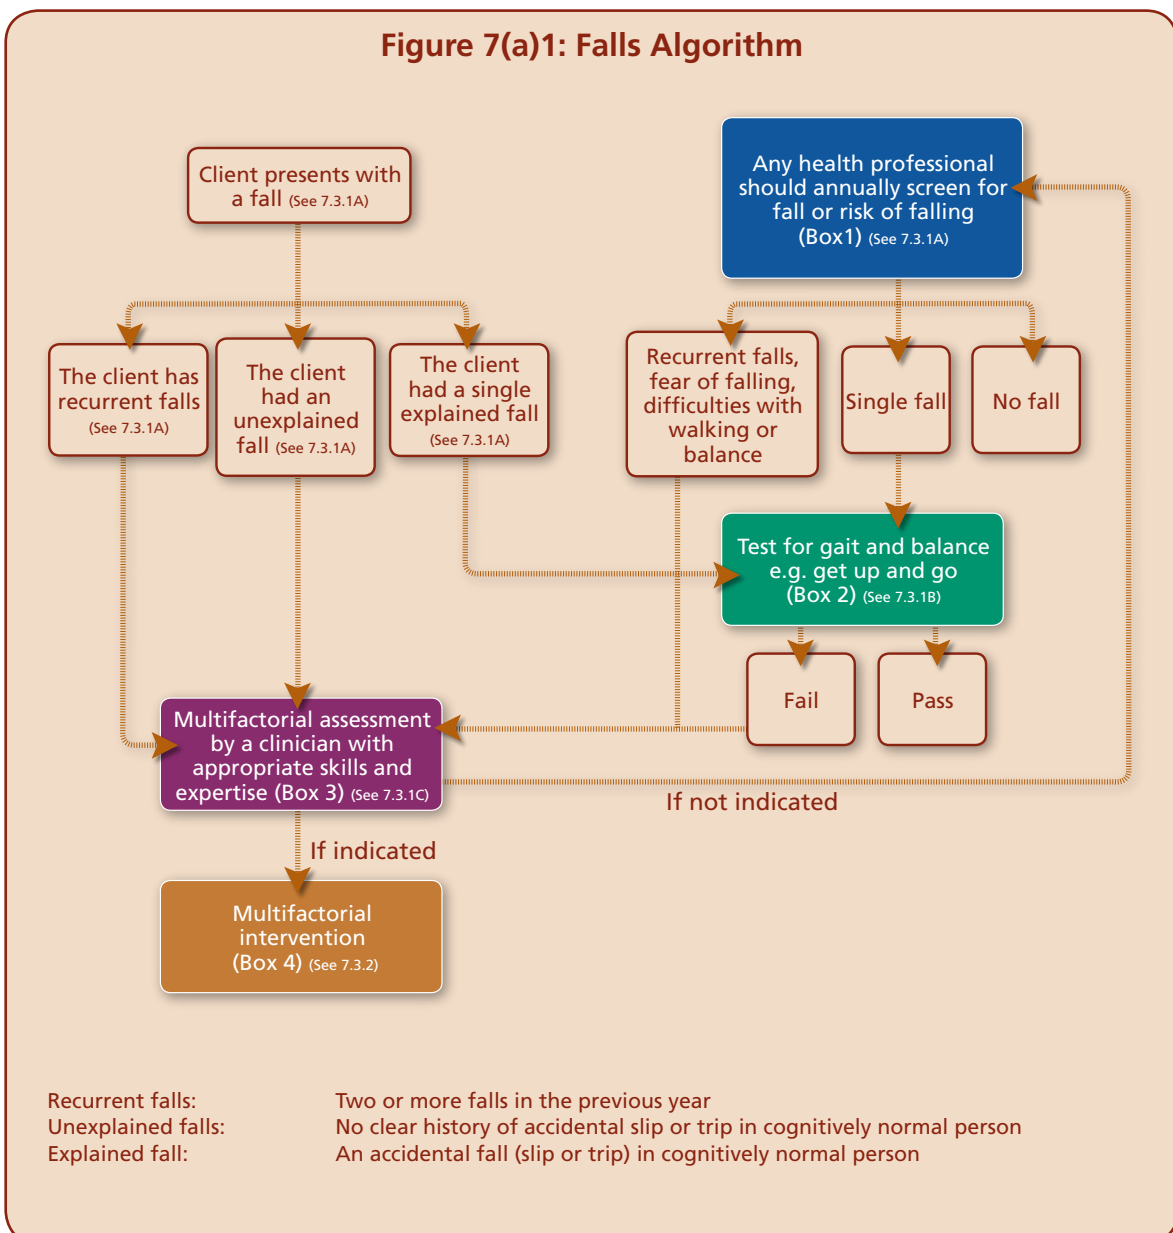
Figure 7(a)1: Falls Algorithm

Client presents with a fall (See 7.3.1A)

Any health professional should annually screen for fall or risk of falling (Box1) (See 7.3.1A)

The client has recurrent falls (See 7.3.1A)

The client had an unexplained fall (See 7.3.1A)

The client had a single explained fall (See 7.3.1A)

Recurrent falls, fear of falling, difficulties with walking or balance

Single fall

No fall

Test for gait and balance e.g. get up and go (Box 2) (See 7.3.1B)

Fail

Pass

Multifactorial assessment by a clinician with appropriate skills and expertise (Box 3) (See 7.3.1C)

If not indicated

If indicated

Multifactorial intervention (Box 4) (See 7.3.2)

| | |
|---|---|
| Recurrent falls: | Two or more falls in the previous year |
| Unexplained falls: | No clear history of accidental slip or trip in cognitively normal person |
| Explained fall: | An accidental fall (slip or trip) in cognitively normal person |